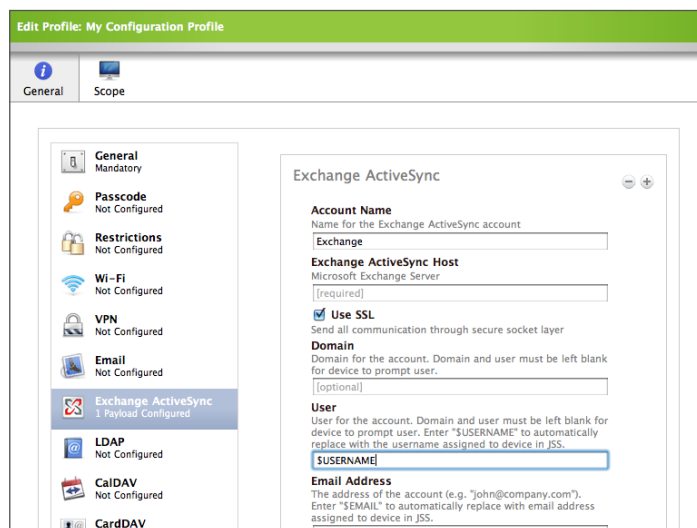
Edit Profile: My Configuration Profile

General
Scope

General
Mandatory

Passcode
Not Configured

Restrictions
Not Configured

Wi-Fi
Not Configured

VPN
Not Configured

Email
Not Configured

Exchange ActiveSync
1 Payload Configured

LDAP
Not Configured

CalDAV
Not Configured

CardDAV

Exchange ActiveSync

Account Name
Name for the Exchange ActiveSync account
Exchange

Exchange ActiveSync Host
Microsoft Exchange Server
[required]

Use SSL
Send all communication through secure socket layer

Domain
Domain for the account. Domain and user must be left blank for device to prompt user.
[optional]

User
User for the account. Domain and user must be left blank for device to prompt user. Enter "$USERNAME" to automatically replace with the username assigned to device in JSS.
$USERNAME

Email Address
The address of the account (e.g. "john@company.com"). Enter "$EMAIL" to automatically replace with email address assigned to device in JSS.